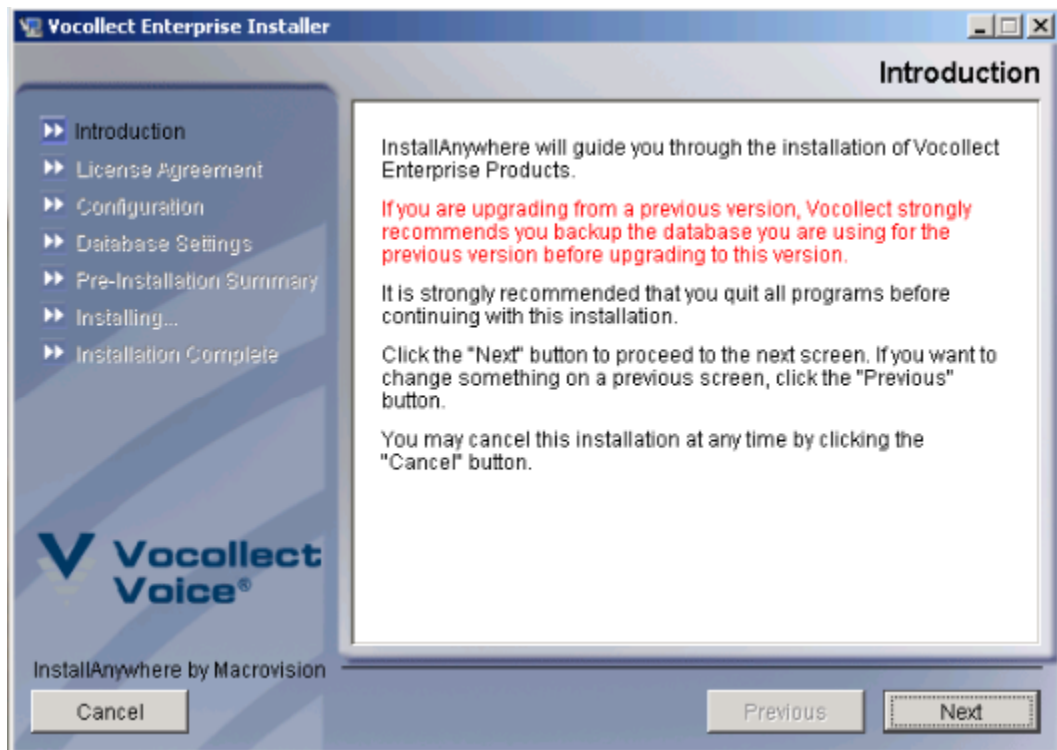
Vocollect Enterprise Installer

Introduction

Introduction
License Agreement
Configuration
Database Settings
Pre-Installation Summary
Installing...
Installation Complete

InstallAnywhere will guide you through the installation of Vocollect Enterprise Products.

If you are upgrading from a previous version, Vocollect strongly recommends you backup the database you are using for the previous version before upgrading to this version.

It is strongly recommended that you quit all programs before continuing with this installation.

Click the "Next" button to proceed to the next screen. If you want to change something on a previous screen, click the "Previous" button.

You may cancel this installation at any time by clicking the "Cancel" button.

Vocollect Voice®

InstallAnywhere by Macrovision

Cancel

Previous

Next